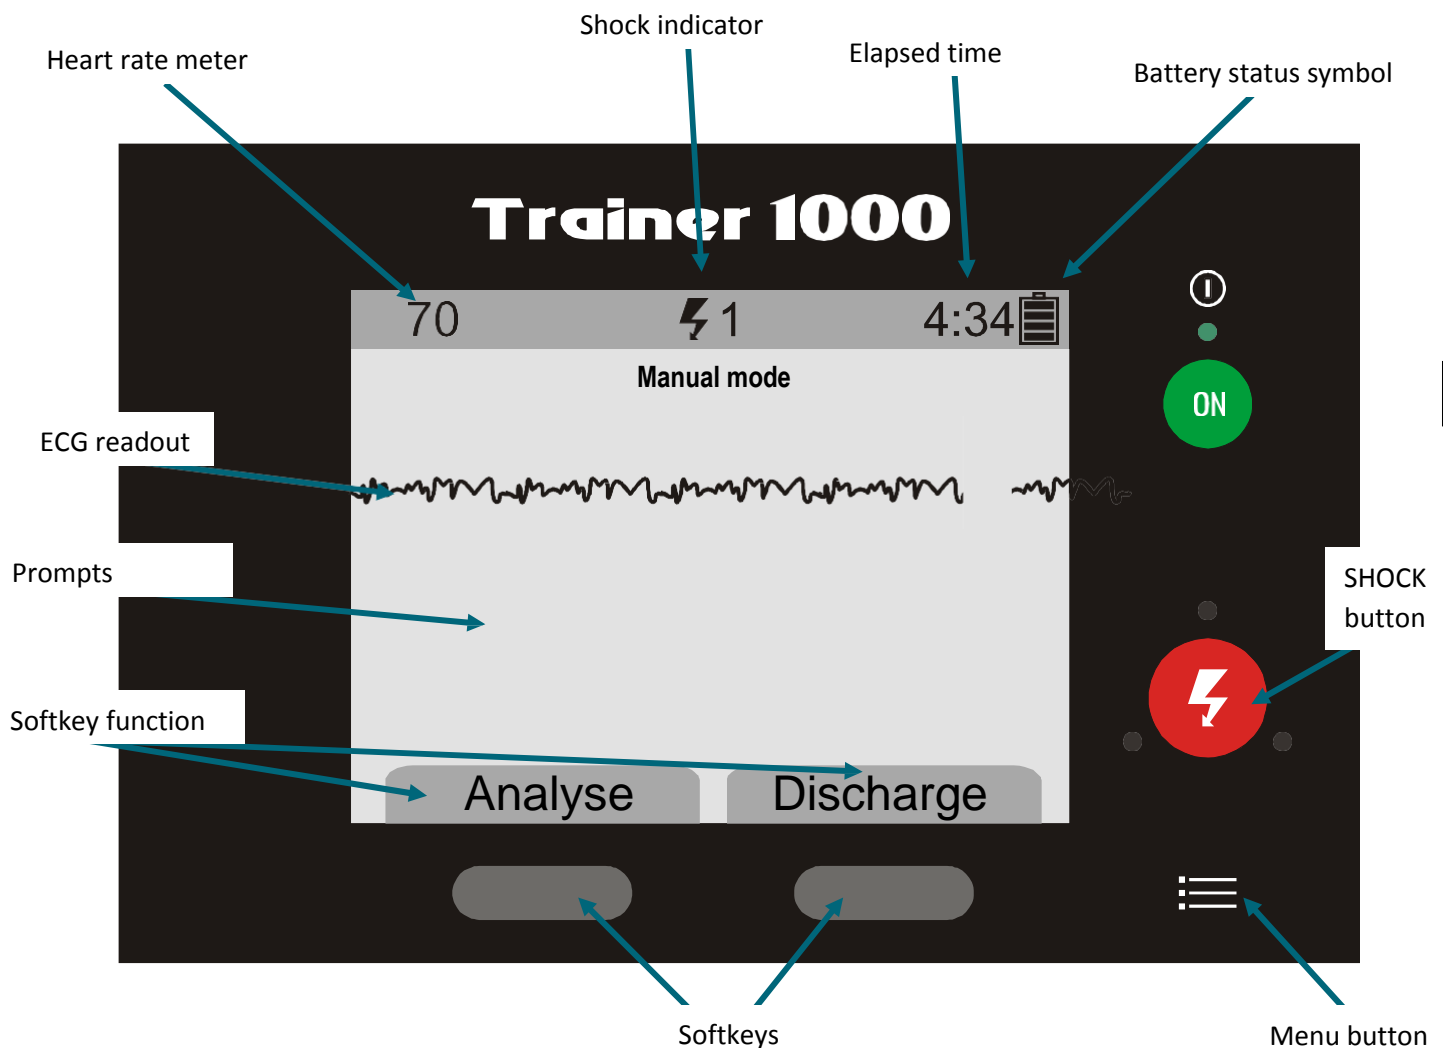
Shock indicator

Heart rate meter

Elapsed time

Battery status symbol

Trainer 1000

70

1

4:34

Manual mode

ON

ECG readout

Prompts

SHOCK button

Softkey function

Analyse

Discharge

Softkeys

Menu button